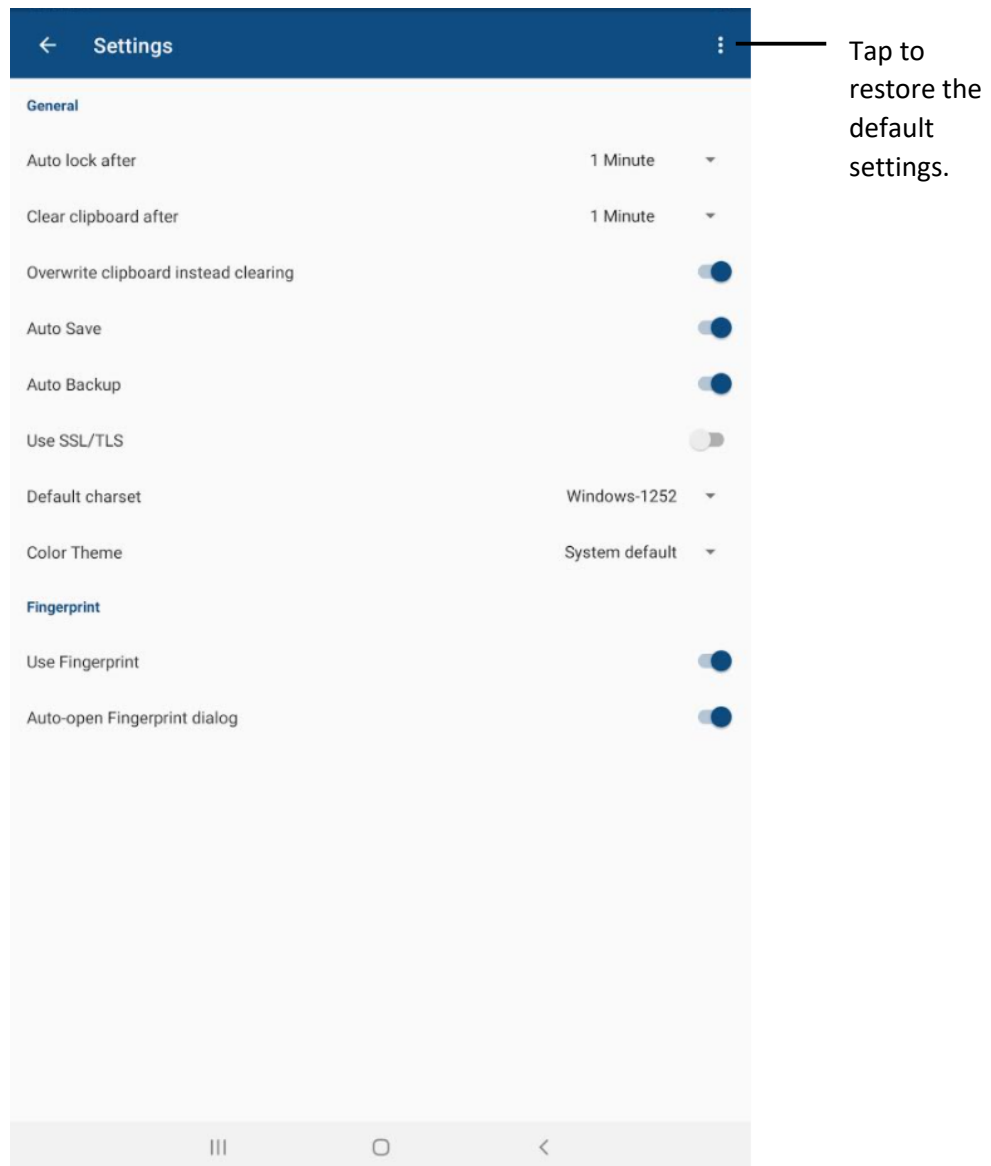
Settings

Tap to restore the default settings.

General

Auto lock after 1 Minute

Clear clipboard after 1 Minute

Overwrite clipboard instead clearing

Auto Save

Auto Backup

Use SSL/TLS

Default charset Windows-1252

Color Theme System default

Fingerprint

Use Fingerprint

Auto-open Fingerprint dialog